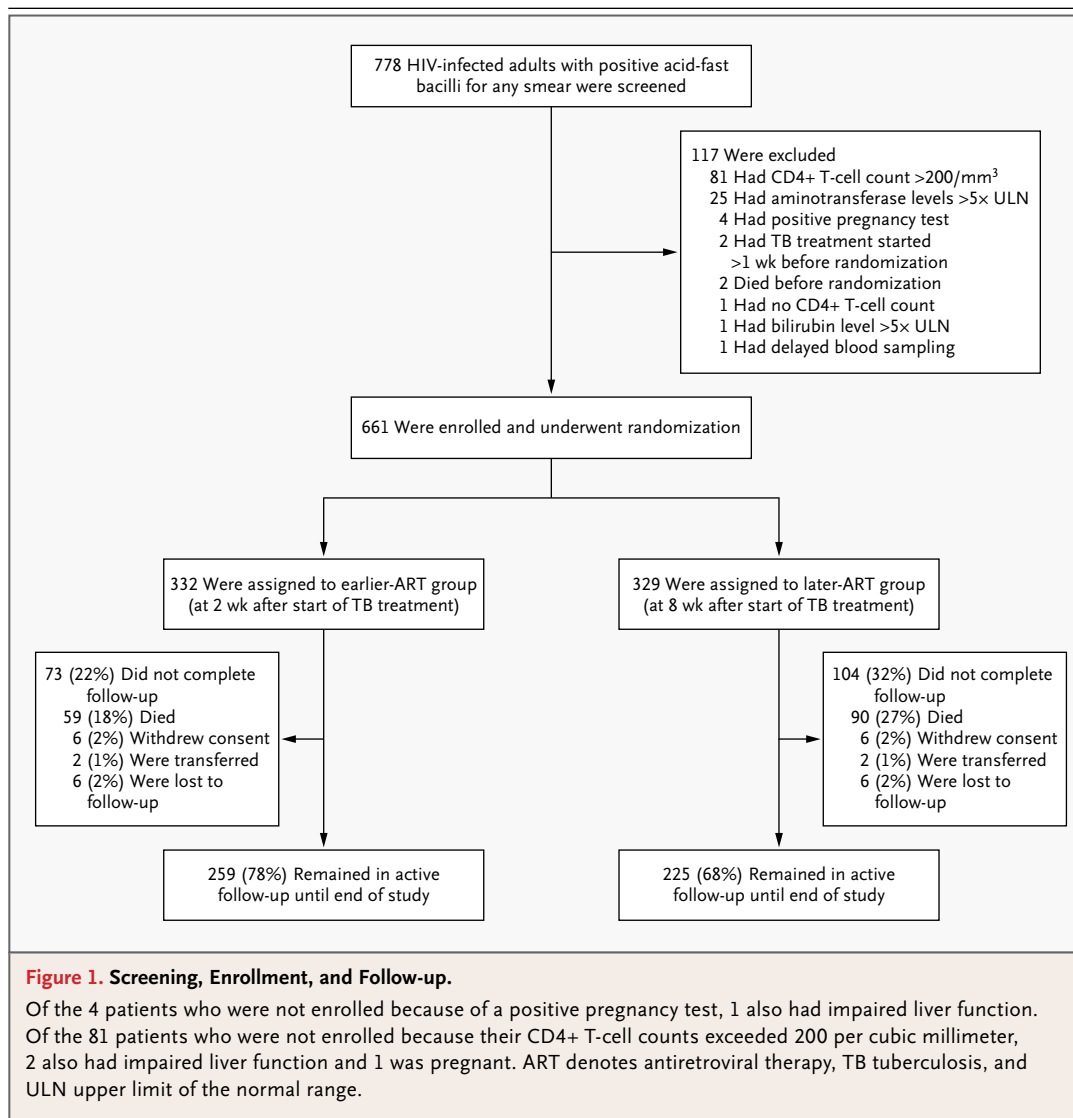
778 HIV-infected adults with positive acid-fast bacilli for any smear were screened

117 Were excluded
81 Had CD4+ T-cell count >200/mm$^3$
25 Had aminotransferase levels >5× ULN
4 Had positive pregnancy test
2 Had TB treatment started >1 wk before randomization
2 Died before randomization
1 Had no CD4+ T-cell count
1 Had bilirubin level >5× ULN
1 Had delayed blood sampling

661 Were enrolled and underwent randomization

332 Were assigned to earlier-ART group (at 2 wk after start of TB treatment)

329 Were assigned to later-ART group (at 8 wk after start of TB treatment)

73 (22%) Did not complete follow-up
59 (18%) Died
6 (2%) Withdrew consent
2 (1%) Were transferred
6 (2%) Were lost to follow-up

104 (32%) Did not complete follow-up
90 (27%) Died
6 (2%) Withdrew consent
2 (1%) Were transferred
6 (2%) Were lost to follow-up

259 (78%) Remained in active follow-up until end of study

225 (68%) Remained in active follow-up until end of study

Figure 1. Screening, Enrollment, and Follow-up.

Of the 4 patients who were not enrolled because of a positive pregnancy test, 1 also had impaired liver function. Of the 81 patients who were not enrolled because their CD4+ T-cell counts exceeded 200 per cubic millimeter, 2 also had impaired liver function and 1 was pregnant. ART denotes antiretroviral therapy, TB tuberculosis, and ULN upper limit of the normal range.